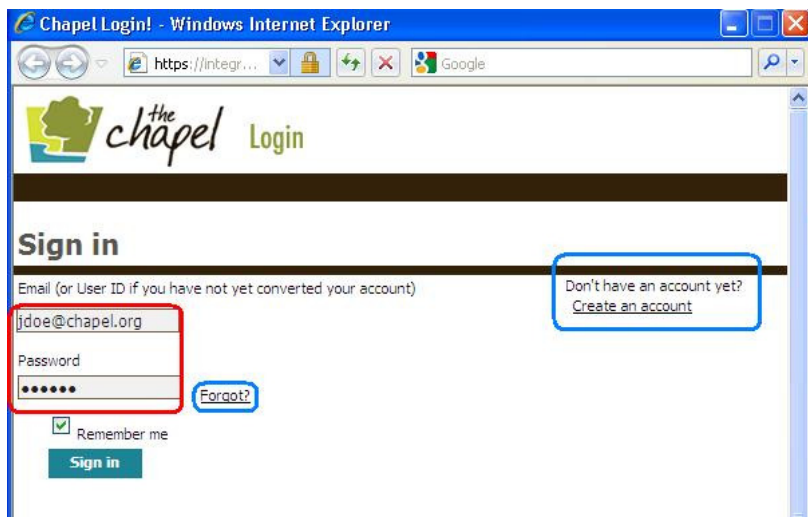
Chapel Login! - Windows Internet Explorer

https://integr...

Google

the chapel Login

Sign in

Email (or User ID if you have not yet converted your account)

jdoe@chapel.org

Password

••••••

Forgot?

Remember me

Sign in

Don't have an account yet?
Create an account